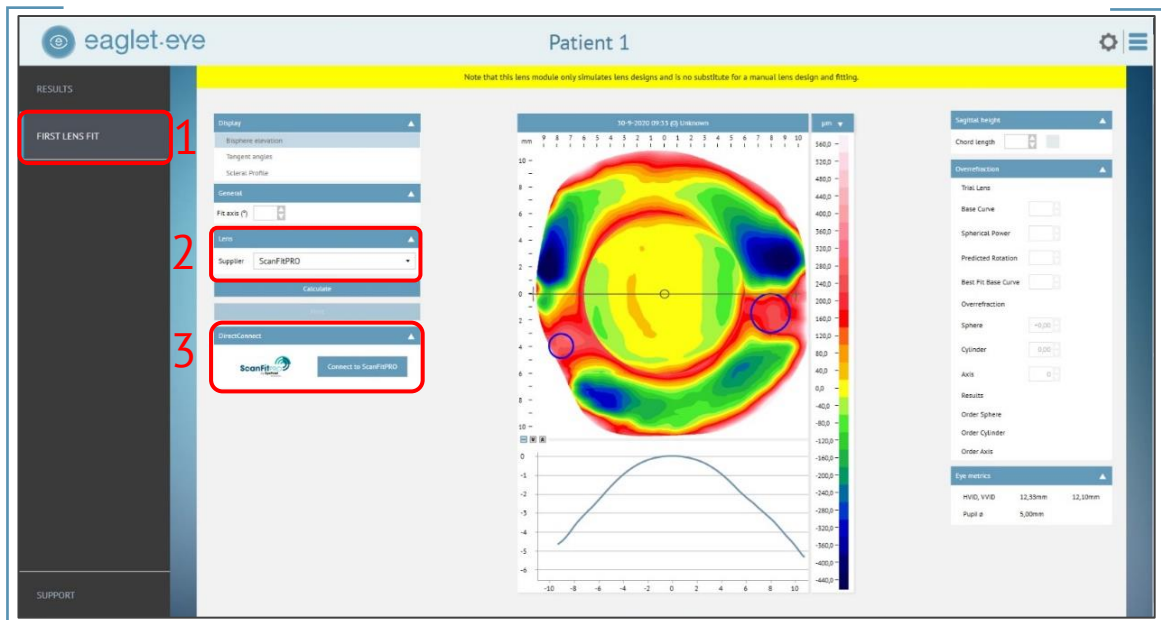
eaglet-eye

Patient 1

RESULTS

FIRST LENS FIT

1

2

3

SUPPORT

Note that this lens module only simulates lens designs and is no substitute for a manual lens design and fitting.

Display

Biosphere elevation

Tangent angles

Scleral Profile

General

Fit axis (°)

Lens

Supplier ScanFitPRO

Calculate

DirectConnect

ScanFit

Connect to ScanFitPRO

30-9-2020 09:33 (0) Unknown

µm

mm 9 8 7 6 5 4 3 2 1 0 1 2 3 4 5 6 7 8 9 10

10 8 6 4 2 0 2 4 6 8 10

560,0 520,0 480,0 440,0 400,0 360,0 320,0 280,0 240,0 200,0 160,0 120,0 80,0 40,0 0,0 -40,0 -80,0 -120,0 -160,0 -200,0 -240,0 -280,0 -320,0 -360,0 -400,0 -440,0

0 -1 -2 -3 -4 -5 -6

-10 -8 -6 -4 -2 0 2 4 6 8 10

Sagittal height

Chord length

Overrefraction

Trial Lens

Base Curve

Spherical Power

Predicted Rotation

Best Fit Base Curve

Overrefraction

Sphere +0,00

Cylinder 0,00

Axis 0

Results

Order Sphere

Order Cylinder

Order Axis

Eye metrics

HVID, VVID 12,55mm 12,10mm

Pupil ø 5,00mm